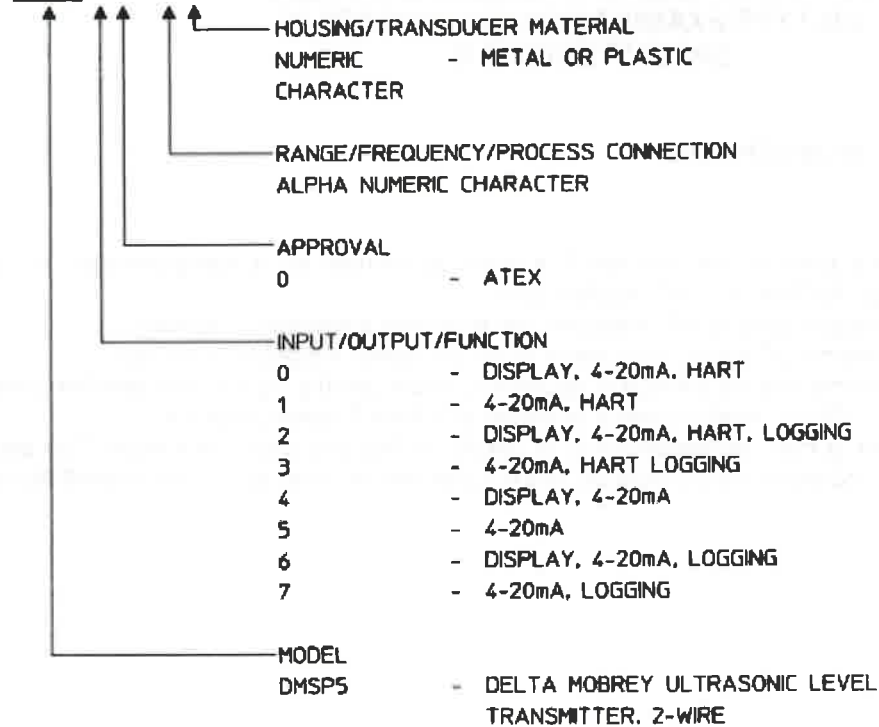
HOUSING/TRANSDUCER MATERIAL
NUMERIC CHARACTER - METAL OR PLASTIC

RANGE/FREQUENCY/PROCESS CONNECTION
ALPHA NUMERIC CHARACTER

APPROVAL
0 - ATEX

INPUT/OUTPUT/FUNCTION
0 - DISPLAY, 4-20mA, HART
1 - 4-20mA, HART
2 - DISPLAY, 4-20mA, HART, LOGGING
3 - 4-20mA, HART LOGGING
4 - DISPLAY, 4-20mA
5 - 4-20mA
6 - DISPLAY, 4-20mA, LOGGING
7 - 4-20mA, LOGGING

MODEL
DMSP5 - DELTA MOBREY ULTRASONIC LEVEL TRANSMITTER, 2-WIRE